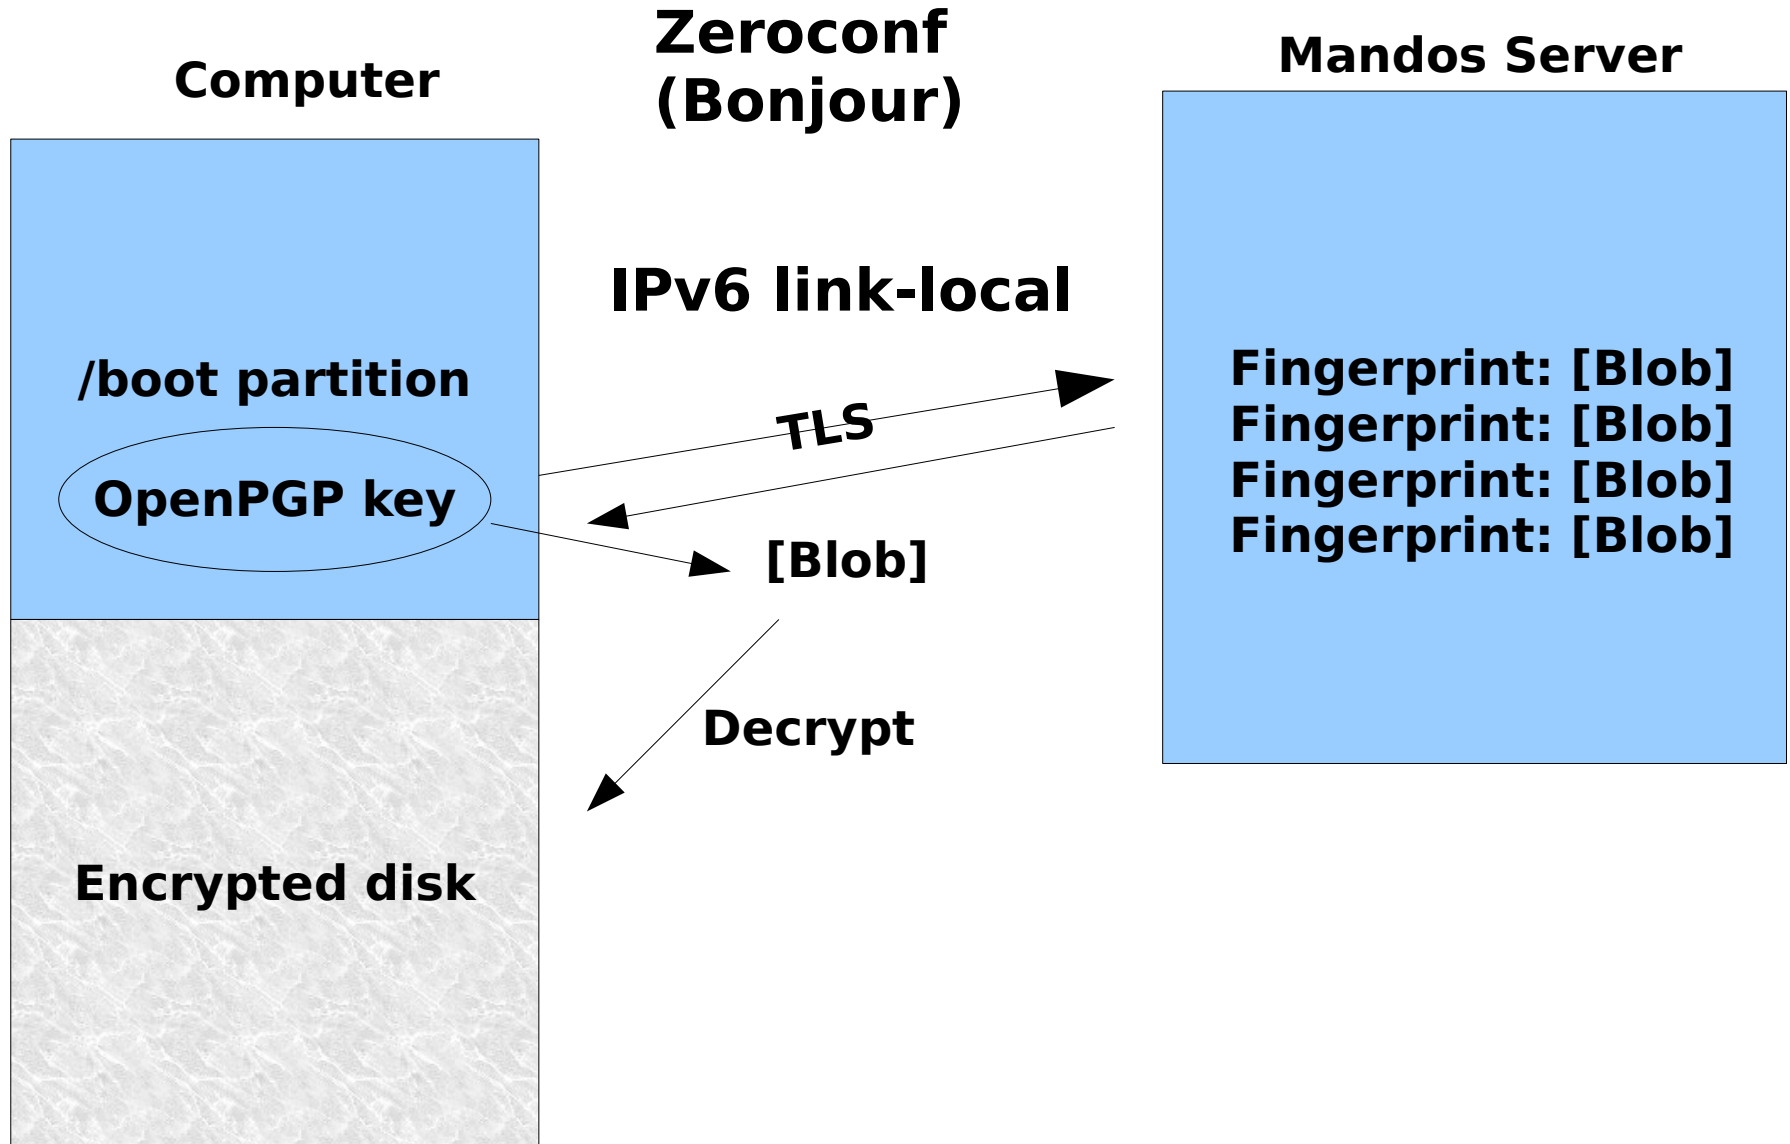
Computer

Zeroconf
(Bonjour)

Mandos Server

IPv6 link-local

/boot partition

OpenPGP key

TLS

[Blob]

Fingerprint: [Blob]
Fingerprint: [Blob]
Fingerprint: [Blob]
Fingerprint: [Blob]

Decrypt

Encrypted disk